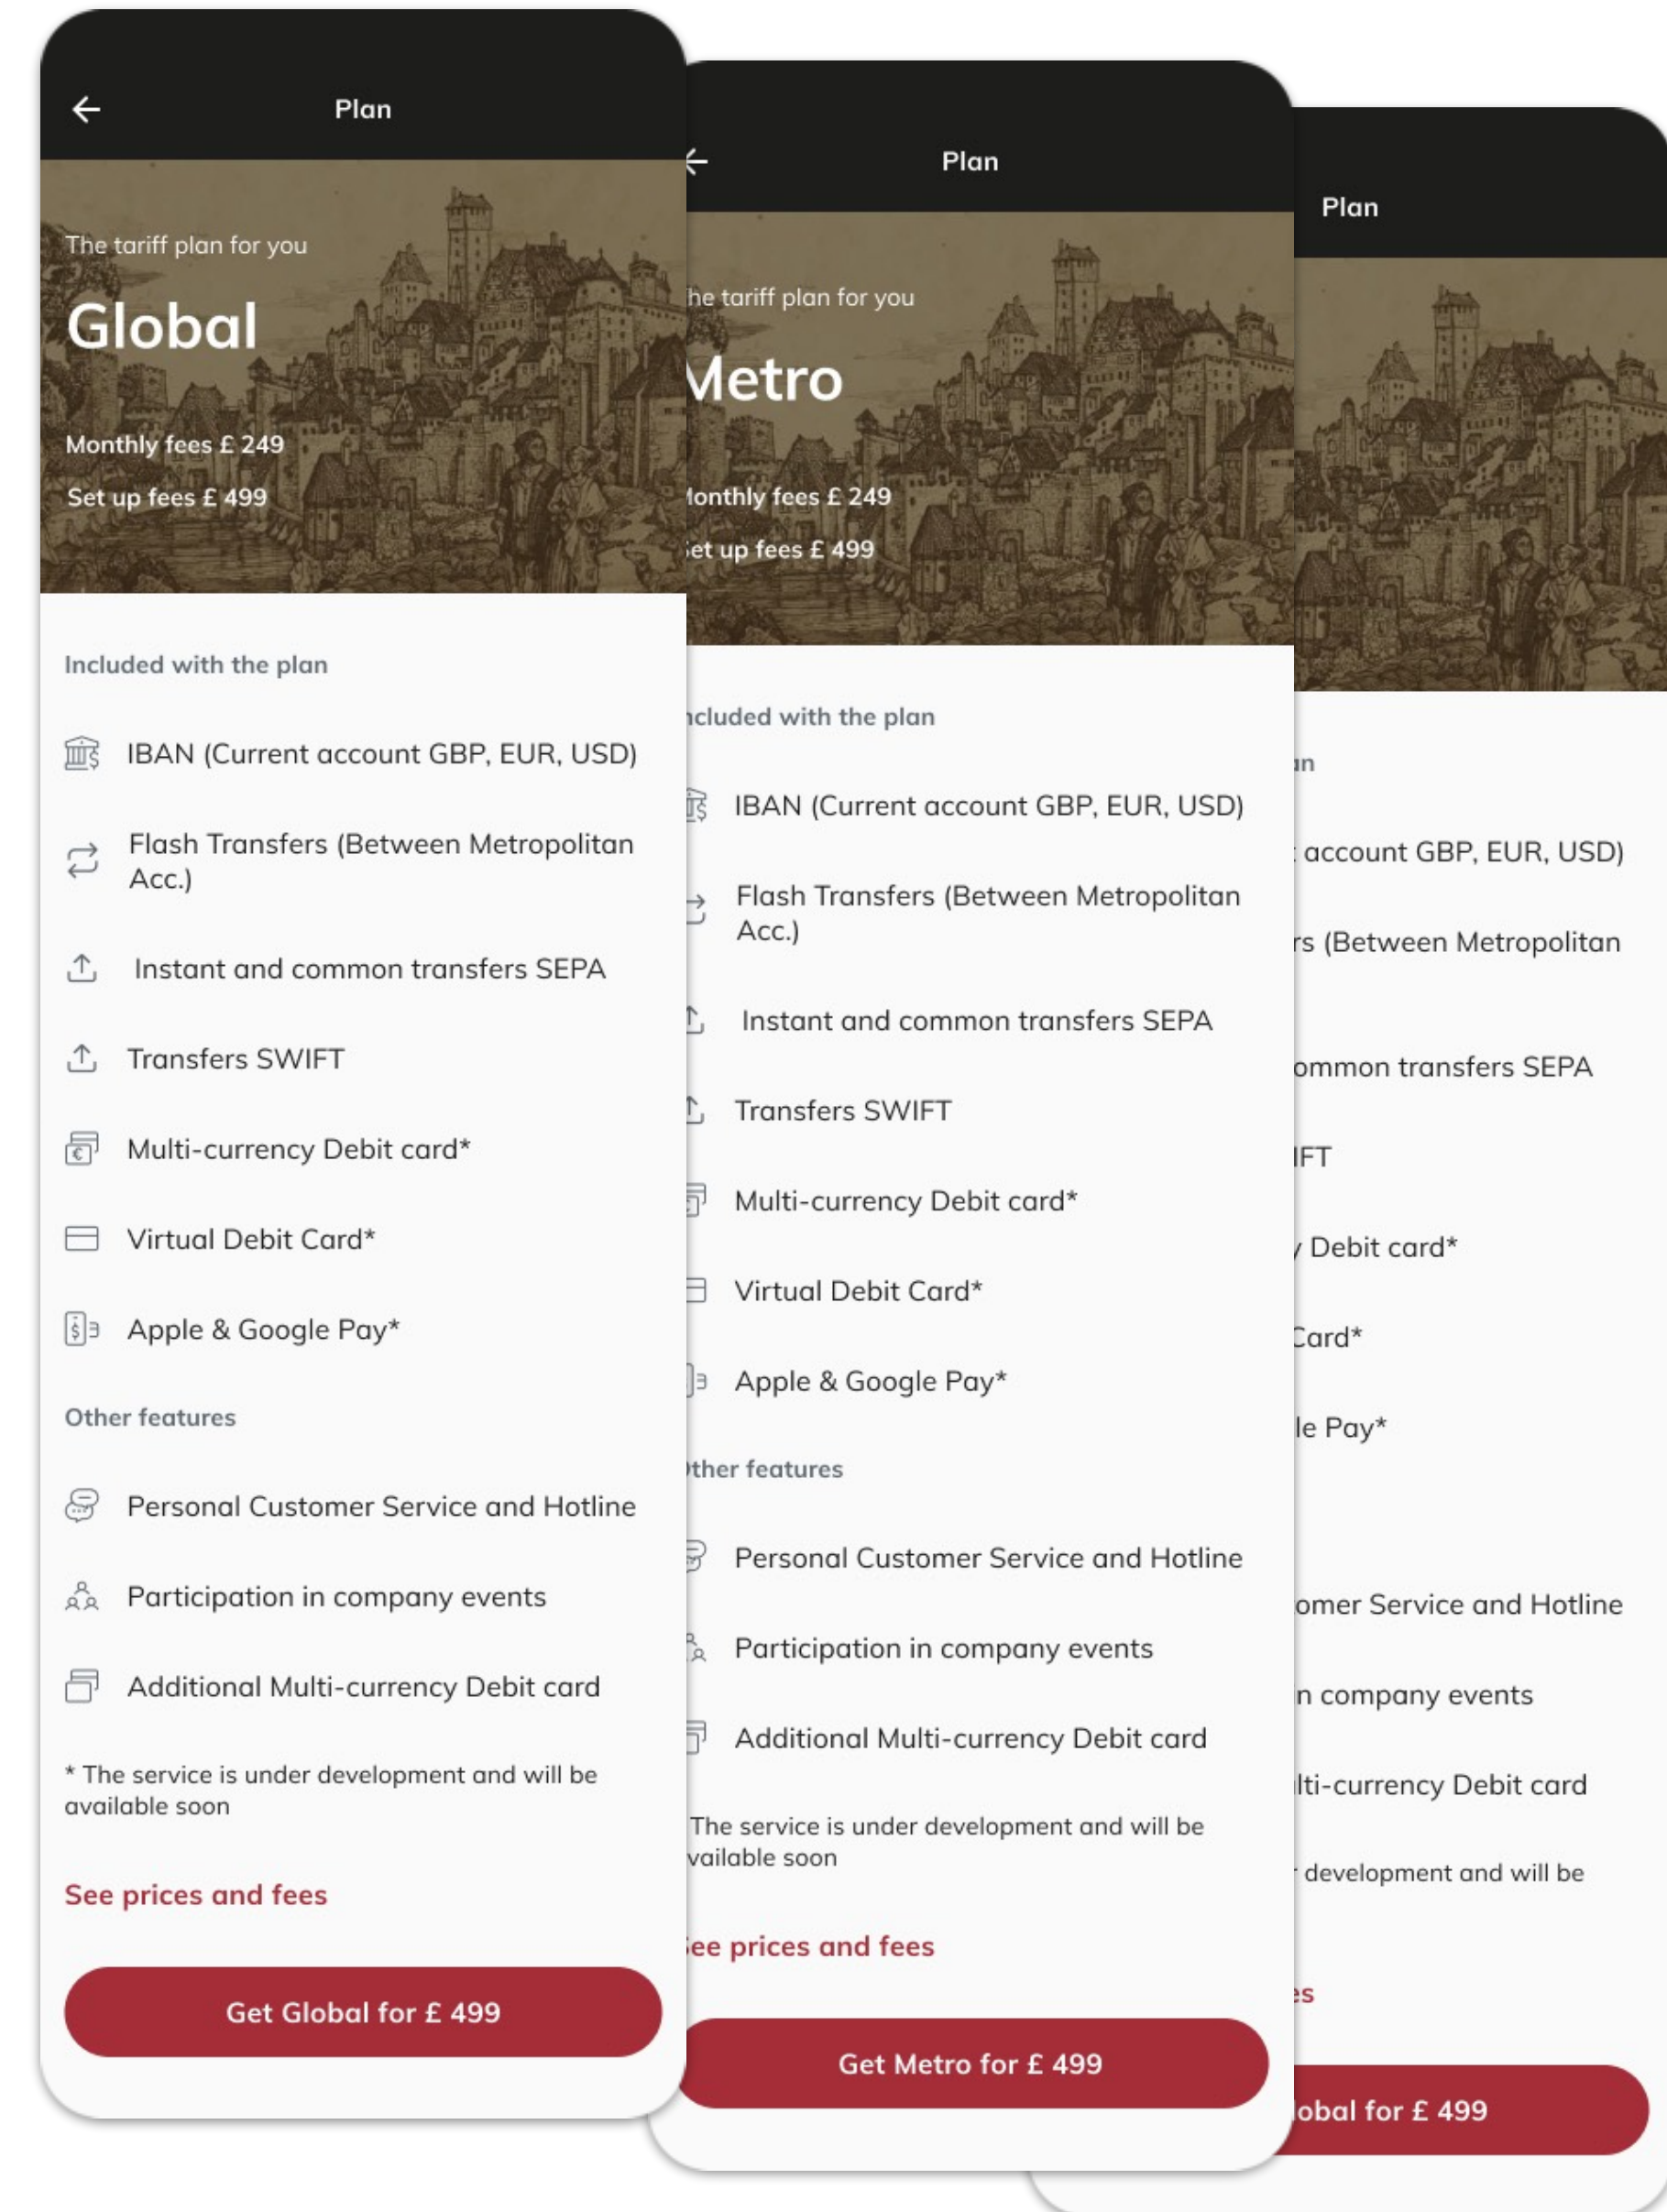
Plan

The tariff plan for you

Global

Monthly fees £ 249

Set up fees £ 499

Included with the plan

IBAN (Current account GBP, EUR, USD)

Flash Transfers (Between Metropolitan Acc.)

Instant and common transfers SEPA

Transfers SWIFT

Multi-currency Debit card*

Virtual Debit Card*

Apple & Google Pay*

Other features

Personal Customer Service and Hotline

Participation in company events

Additional Multi-currency Debit card

* The service is under development and will be available soon

See prices and fees

Get Global for £ 499

Plan

he tariff plan for you

Metro

Ionthly fees £ 249

et up fees £ 499

ncluded with the plan

IBAN (Current account GBP, EUR, USD)

Flash Transfers (Between Metropolitan Acc.)

Instant and common transfers SEPA

Transfers SWIFT

Multi-currency Debit card*

Virtual Debit Card*

Apple & Google Pay*

ther features

Personal Customer Service and Hotline

Participation in company events

Additional Multi-currency Debit card

The service is under development and will be vailable soon

ee prices and fees

Get Metro for £ 499

Plan

ın

account GBP, EUR, USD)

rs (Between Metropolitan

ommon transfers SEPA

IFT

/ Debit card*

Card*

le Pay*

omer Service and Hotline

n company events

lti-currency Debit card

development and will be

es

obal for £ 499